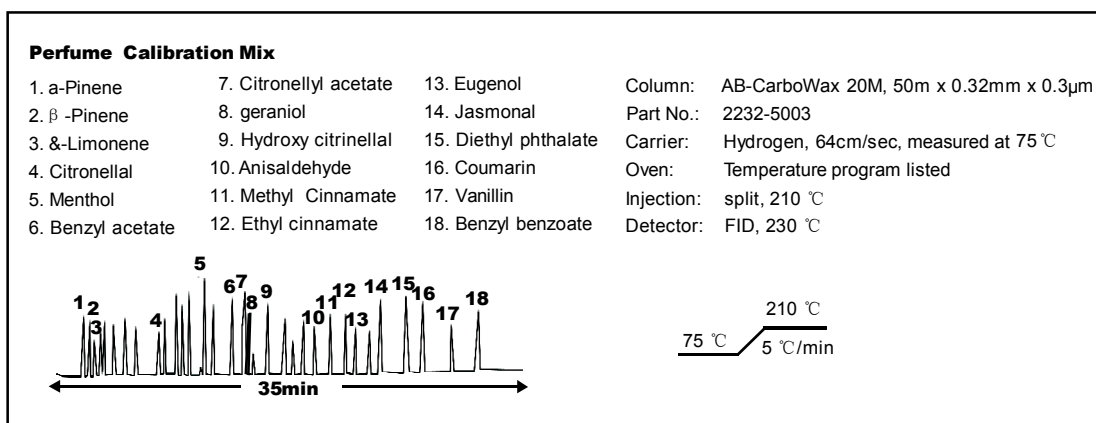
Perfume Calibration Mix

1. a-Pinene
2. β -Pinene
3. &-Limonene
4. Citronellal
5. Menthol
6. Benzyl acetate

7. Citronellyl acetate
8. geraniol
9. Hydroxy citrinellal
10. Anisaldehyde
11. Methyl Cinnamate
12. Ethyl cinnamate

13. Eugenol
14. Jasmonal
15. Diethyl phthalate
16. Coumarin
17. Vanillin
18. Benzyl benzoate

Column: AB-CarboWax 20M, 50m x 0.32mm x 0.3μm
Part No.: 2232-5003
Carrier: Hydrogen, 64cm/sec, measured at 75℃
Oven: Temperature program listed
Injection: split, 210 ℃
Detector: FID, 230 ℃

1 2 3 4 5 6 7 8 9 10 11 12 13 14 15 16 17 18

35min

210 ℃
75 ℃
5 ℃/min